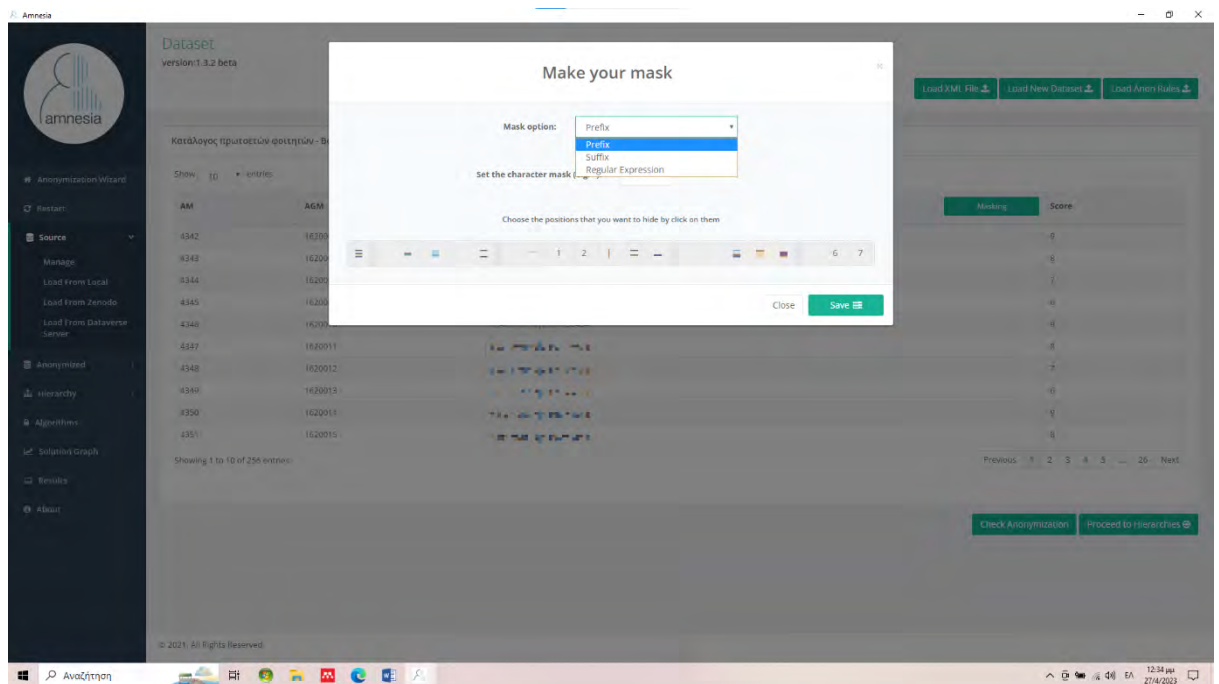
Amnesia

amnesia

Dataset
version:1.3.2 beta

Load XML File Load New Dataset Load Anon Rules

Κατάλογος πρωτοετών φοιτητών - B

Show 10 entries

Anonymization Wizard
Restart
Source
Manage
Load From Local
Load From Zenodo
Load From Dataverse Server
Anonymized
Hierarchy
Algorithms
Solution Graph
Results
About

| AM | AGM | Masking | Score |
|---|---|---|---|
| 4342 | 16200 | | 6 |
| 4343 | 16200 | | 6 |
| 4344 | 16200 | | 7 |
| 4345 | 16200 | | 6 |
| 4346 | 16200 | | 6 |
| 4347 | 1620011 | | 6 |
| 4348 | 1620012 | | 7 |
| 4349 | 1620013 | | 6 |
| 4350 | 1620013 | | 6 |
| 4351 | 1620015 | | 6 |

Showing 1 to 10 of 256 entries

Previous 1 2 3 4 5 ... 26 Next

Check Anonymization Proceed to Hierarchies

© 2021. All Rights Reserved.

Make your mask

Mask option: Prefix
Prefix
Suffix
Regular Expression

Set the character mask (

Choose the positions that you want to hide by click on them

1 2 6 7

Close Save

Αναζήτηση

ΕΛ 12:34 μμ 27/4/2023